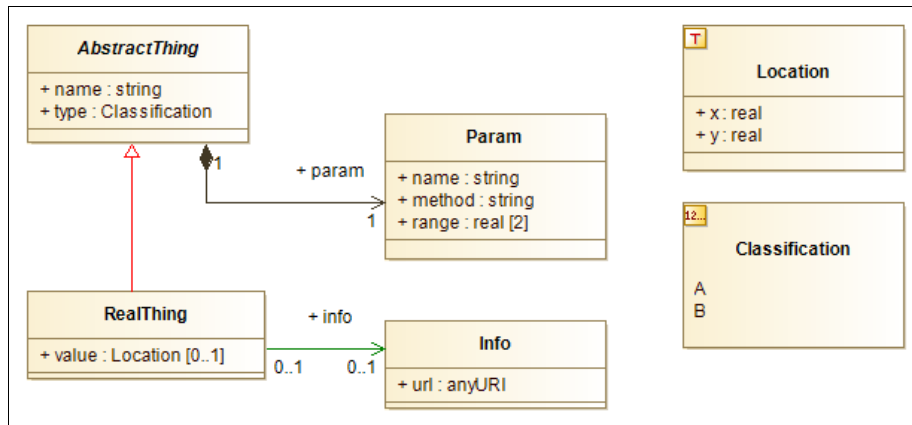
*AbstractThing*

+ name : string
+ type : Classification

1

+ param

1

Param

+ name : string
+ method : string
+ range : real [2]

T

Location

+ x : real
+ y : real

12...

Classification

A
B

RealThing

+ value : Location [0..1]

+ info

0..1

0..1

Info

+ url : anyURI